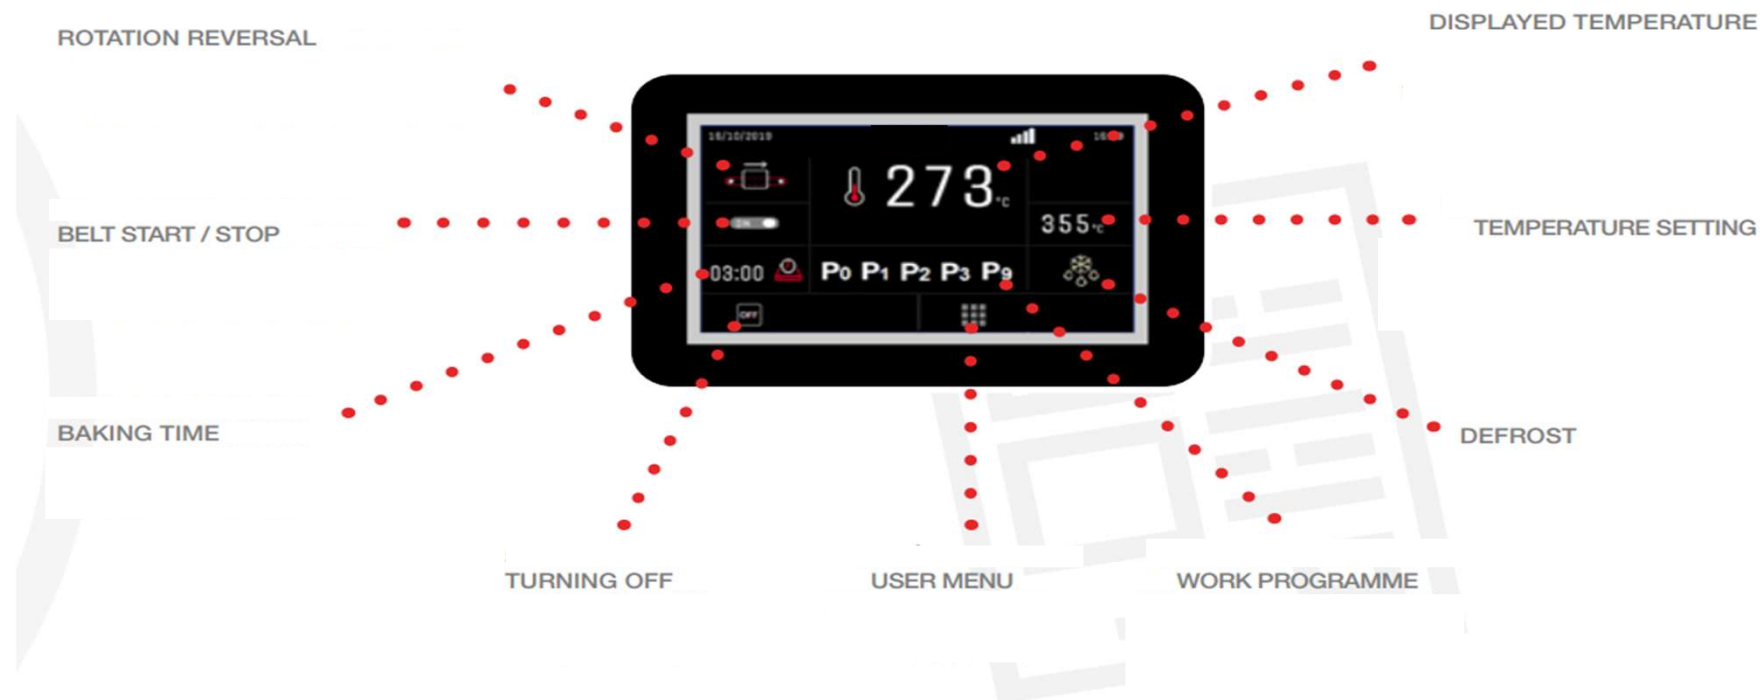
ROTATION REVERSAL

DISPLAYED TEMPERATURE

16/10/2019

16:09

273 °C

ON

355 °C

03:00

P0 P1 P2 P3 P9

OFF

BELT START / STOP

TEMPERATURE SETTING

BAKING TIME

DEFROST

TURNING OFF

USER MENU

WORK PROGRAMME